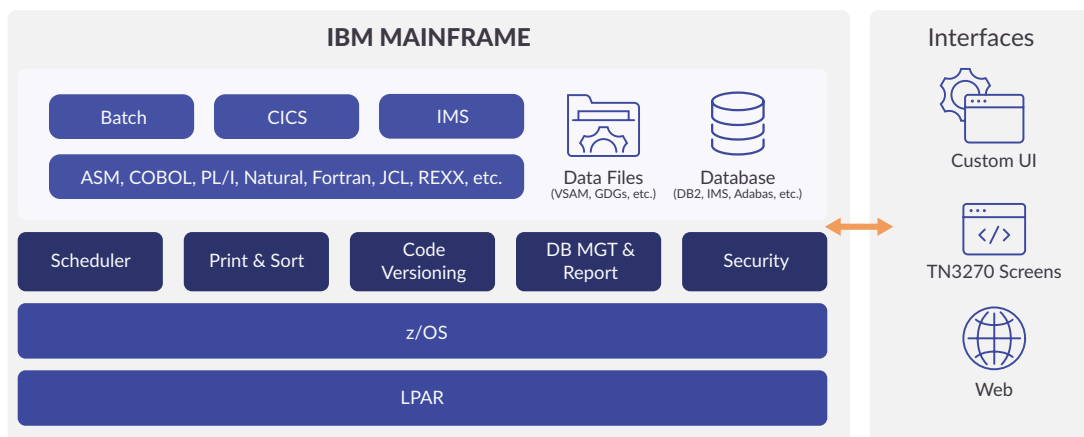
IBM MAINFRAME

Batch

CICS

IMS

ASM, COBOL, PL/I, Natural, Fortran, JCL, REXX, etc.

Data Files
(VSAM, GDGs, etc.)

Database
(DB2, IMS, Adabas, etc.)

Scheduler

Print & Sort

Code Versioning

DB MGT & Report

Security

z/OS

LPAR

Interfaces

Custom UI

</>

TN3270 Screens

Web